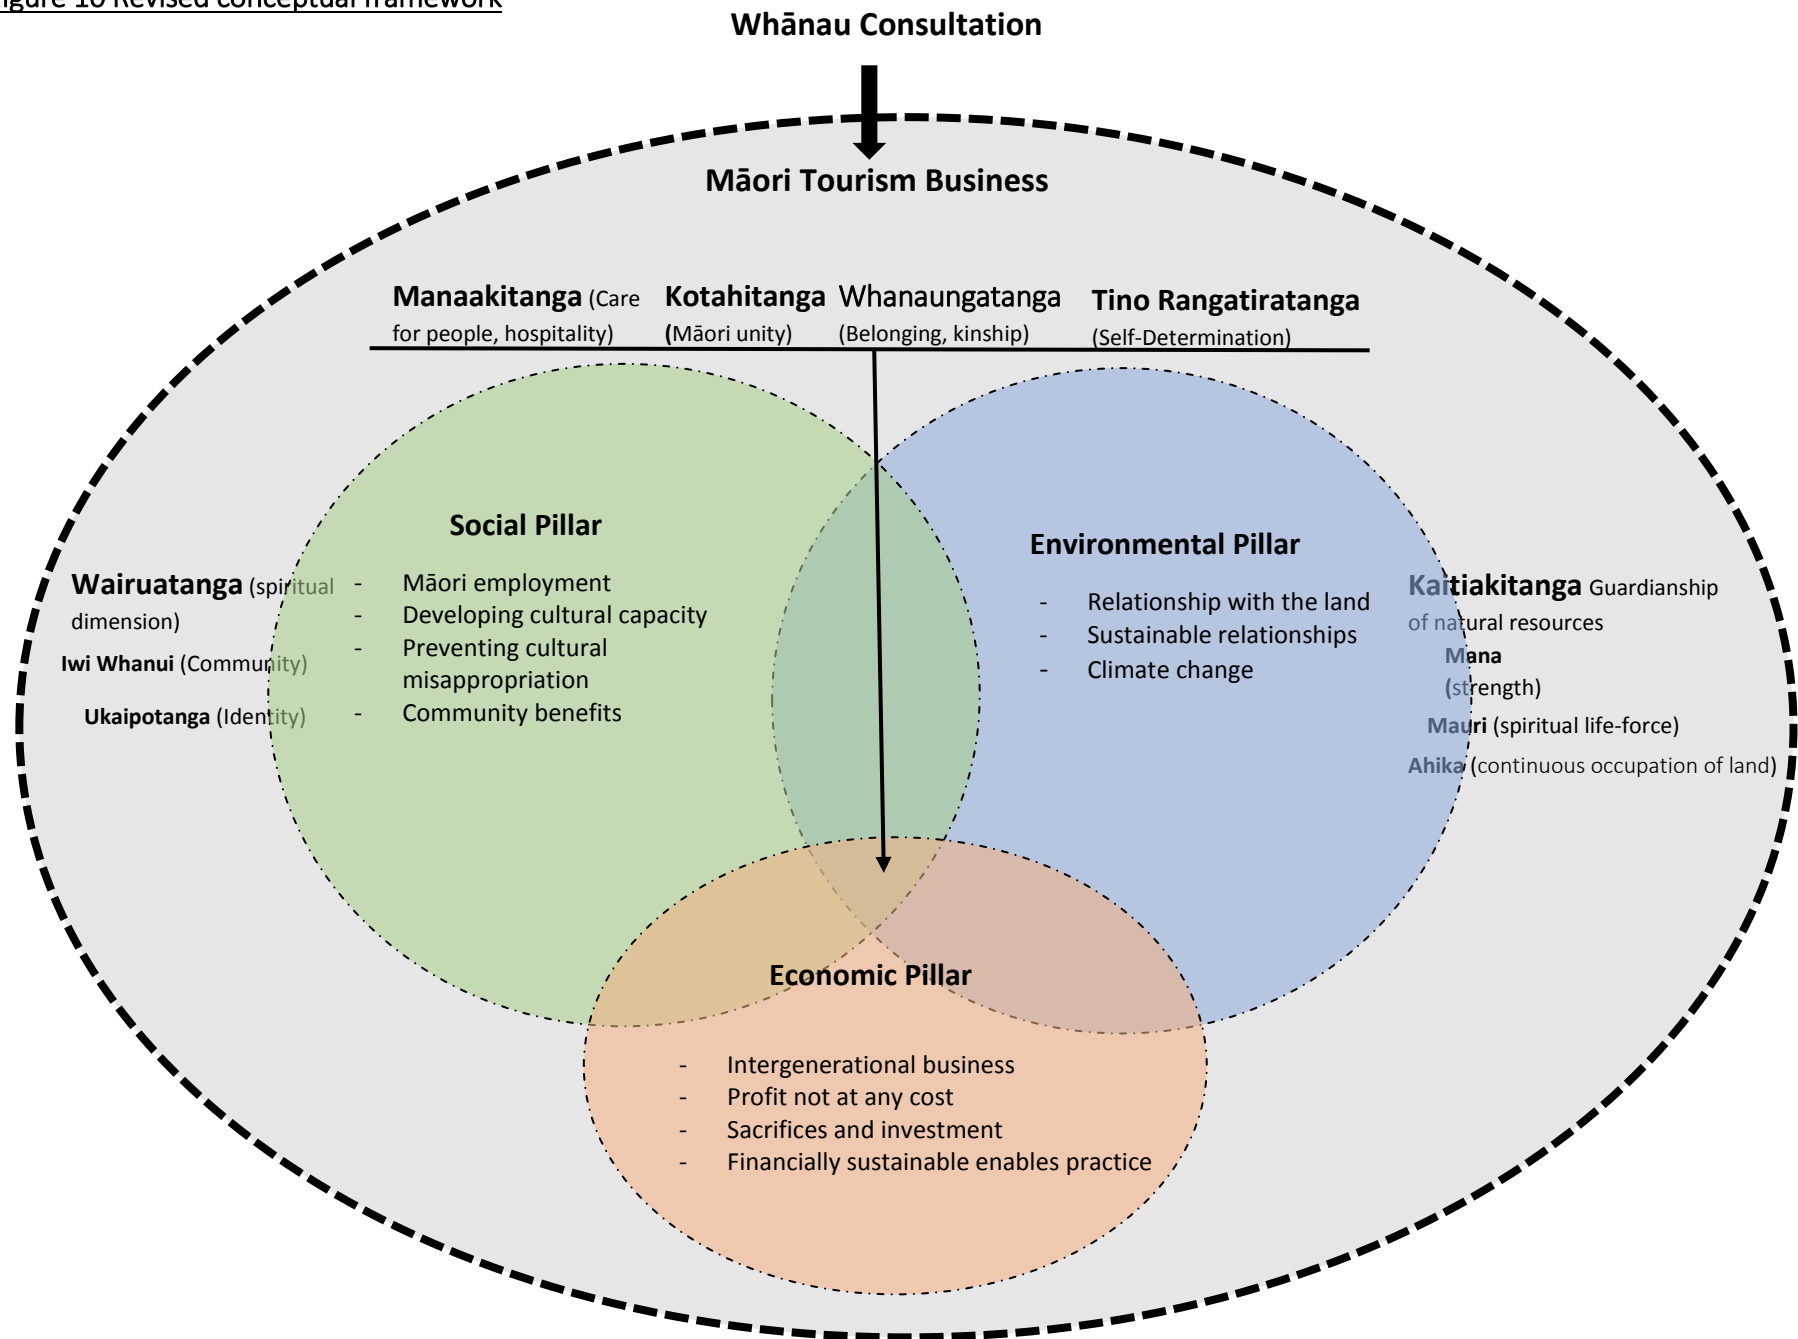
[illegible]igure 10 Revised conceptual framework

Whānau Consultation

Māori Tourism Business

Manaakitanga (Care for people, hospitality)

Kotahitanga (Māori unity)

Whanaungatanga (Belonging, kinship)

Tino Rangatiratanga (Self-Determination)

Wairuatanga (spiritual dimension)

Iwi Whanui (Community)

Ukaipotanga (Identity)

Social Pillar

- Māori employment
- Developing cultural capacity
- Preventing cultural misappropriation
- Community benefits

Environmental Pillar

- Relationship with the land
- Sustainable relationships
- Climate change

Kaitiakitanga Guardianship of natural resources

Mana (strength)

Mauri (spiritual life-force)

Ahika (continuous occupation of land)

Economic Pillar

- Intergenerational business
- Profit not at any cost
- Sacrifices and investment
- Financially sustainable enables practice